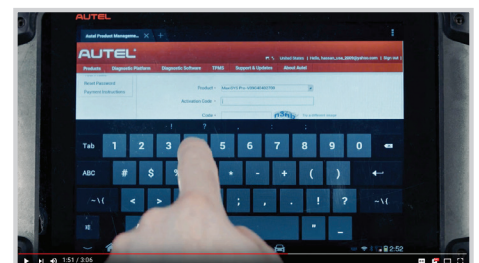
AUTEL

Autel Product Manageme... ×

AUTEL

United States | Hello, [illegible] | Sign out

Products Diagnostic Platform Diagnostic Software TPMS Support & Updates About Autel

Reset Password
Payment Instructions

Product : MaxiSYS Pro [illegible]

Activation Code :

Code :

Tab 1 2 3 4 5 6 7 8 9 0

ABC # $ % & * - + ( )

~\{ < > ; : ! ? ~\{

" _

2:52

1:51 / 3:06